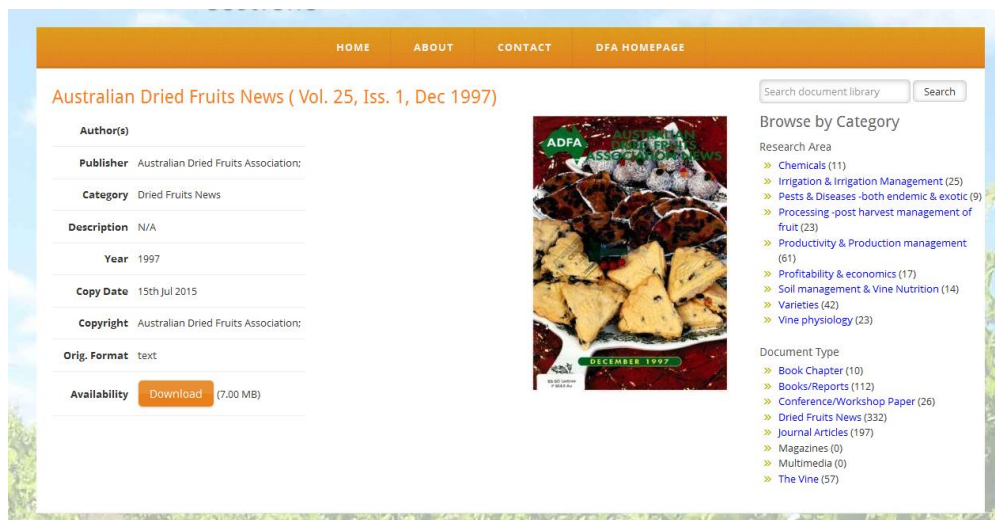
HOME ABOUT CONTACT DFA HOMEPAGE

Australian Dried Fruits News ( Vol. 25, Iss. 1, Dec 1997)

| | |
|---|---|
| Author(s) | |
| Publisher | Australian Dried Fruits Association; |
| Category | Dried Fruits News |
| Description | N/A |
| Year | 1997 |
| Copy Date | 15th Jul 2015 |
| Copyright | Australian Dried Fruits Association; |
| Orig. Format | text |
| Availability | Download (7.00 MB) |

ADFA AUSTRALIAN DRIED FRUITS ASSOCIATION NEWS

DECEMBER 1997

Search document library Search

Browse by Category

Research Area
» Chemicals (11)
» Irrigation & Irrigation Management (25)
» Pests & Diseases -both endemic & exotic (9)
» Processing -post harvest management of fruit (23)
» Productivity & Production management (61)
» Profitability & economics (17)
» Soil management & Vine Nutrition (14)
» Varieties (42)
» Vine physiology (23)

Document Type
» Book Chapter (10)
» Books/Reports (112)
» Conference/Workshop Paper (26)
» Dried Fruits News (332)
» Journal Articles (197)
» Magazines (0)
» Multimedia (0)
» The Vine (57)